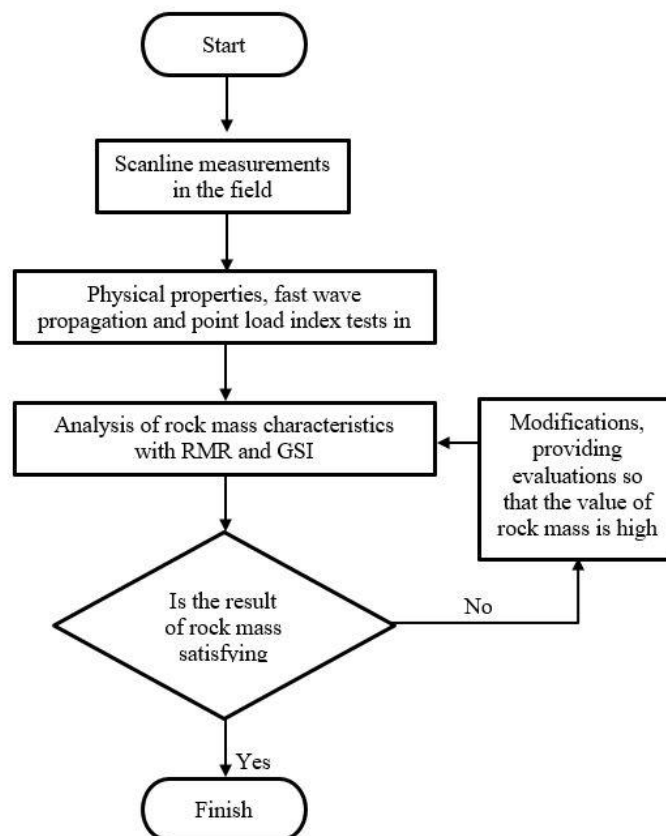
Start

Scanline measurements in the field

Physical properties, fast wave propagation and point load index tests in

Analysis of rock mass characteristics with RMR and GSI

Modifications, providing evaluations so that the value of rock mass is high

Is the result of rock mass satisfying

No

Yes

Finish